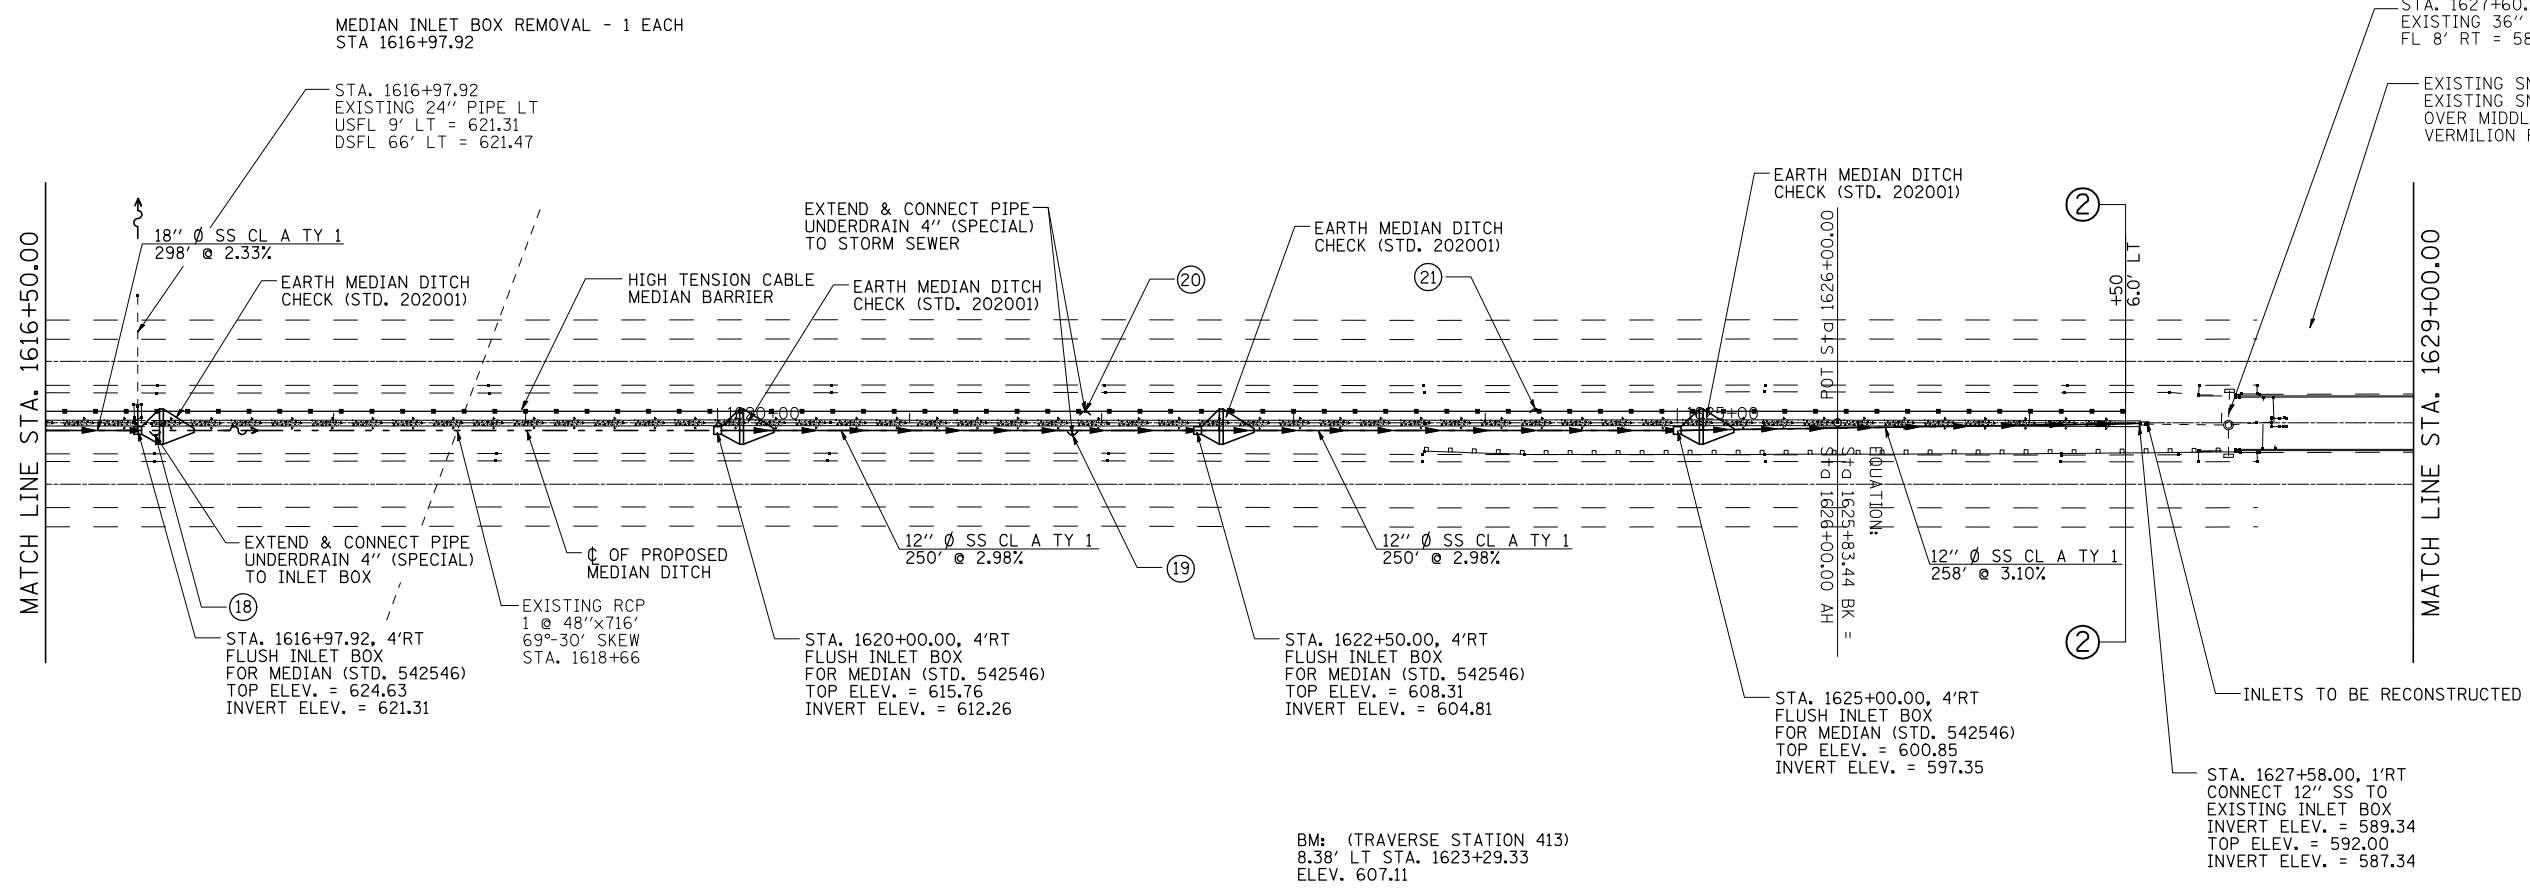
MEDIAN INLET BOX REMOVAL - 1 EACH
STA 1616+97.92

STA. 1616+97.92
EXISTING 24'' PIPE LT
USFL 9' LT = 621.31
DSFL 66' LT = 621.47

STA. 1627+60.
EXISTING 36''
FL 8' RT = 58

EXISTING SN
EXISTING SN
OVER MIDDL
VERMILION R

MATCH LINE STA. 1616+50.00

18'' Ø SS CL A TY 1
298' @ 2.33%

EARTH MEDIAN DITCH
CHECK (STD. 202001)

EXTEND & CONNECT PIPE
UNDERDRAIN 4'' (SPECIAL)
TO STORM SEWER

HIGH TENSION CABLE
MEDIAN BARRIER

EARTH MEDIAN DITCH
CHECK (STD. 202001)

20

EARTH MEDIAN DITCH
CHECK (STD. 202001)

21

EARTH MEDIAN DITCH
CHECK (STD. 202001)

2

+50
6.0' LT

MATCH LINE STA. 1629+00.00

1620+00

1625+00

POT Sta 1626+00.00

EQUATION:
Sta 1625+83.44 BK =
Sta 1626+00.00 AH

EXTEND & CONNECT PIPE
UNDERDRAIN 4'' (SPECIAL)
TO INLET BOX

18

℄ OF PROPOSED
MEDIAN DITCH

12'' Ø SS CL A TY 1
250' @ 2.98%

19

12'' Ø SS CL A TY 1
250' @ 2.98%

12'' Ø SS CL A TY 1
258' @ 3.10%

2

STA. 1616+97.92, 4'RT
FLUSH INLET BOX
FOR MEDIAN (STD. 542546)
TOP ELEV. = 624.63
INVERT ELEV. = 621.31

EXISTING RCP
1 @ 48''x716'
69°-30' SKEW
STA. 1618+66

STA. 1620+00.00, 4'RT
FLUSH INLET BOX
FOR MEDIAN (STD. 542546)
TOP ELEV. = 615.76
INVERT ELEV. = 612.26

STA. 1622+50.00, 4'RT
FLUSH INLET BOX
FOR MEDIAN (STD. 542546)
TOP ELEV. = 608.31
INVERT ELEV. = 604.81

STA. 1625+00.00, 4'RT
FLUSH INLET BOX
FOR MEDIAN (STD. 542546)
TOP ELEV. = 600.85
INVERT ELEV. = 597.35

INLETS TO BE RECONSTRUCTED

STA. 1627+58.00, 1'RT
CONNECT 12'' SS TO
EXISTING INLET BOX
INVERT ELEV. = 589.34
TOP ELEV. = 592.00
INVERT ELEV. = 587.34

BM: (TRAVERSE STATION 413)
8.38' LT STA. 1623+29.33
ELEV. 607.11